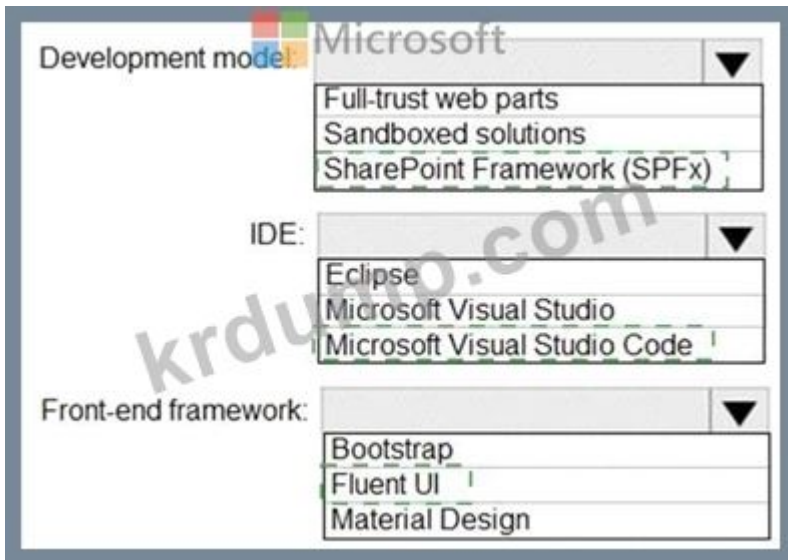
Microsoft

Development model:

Full-trust web parts
Sandboxed solutions
SharePoint Framework (SPFx)

IDE:

Eclipse
Microsoft Visual Studio
Microsoft Visual Studio Code

Front-end framework:

Bootstrap
Fluent UI
Material Design

krdump.com